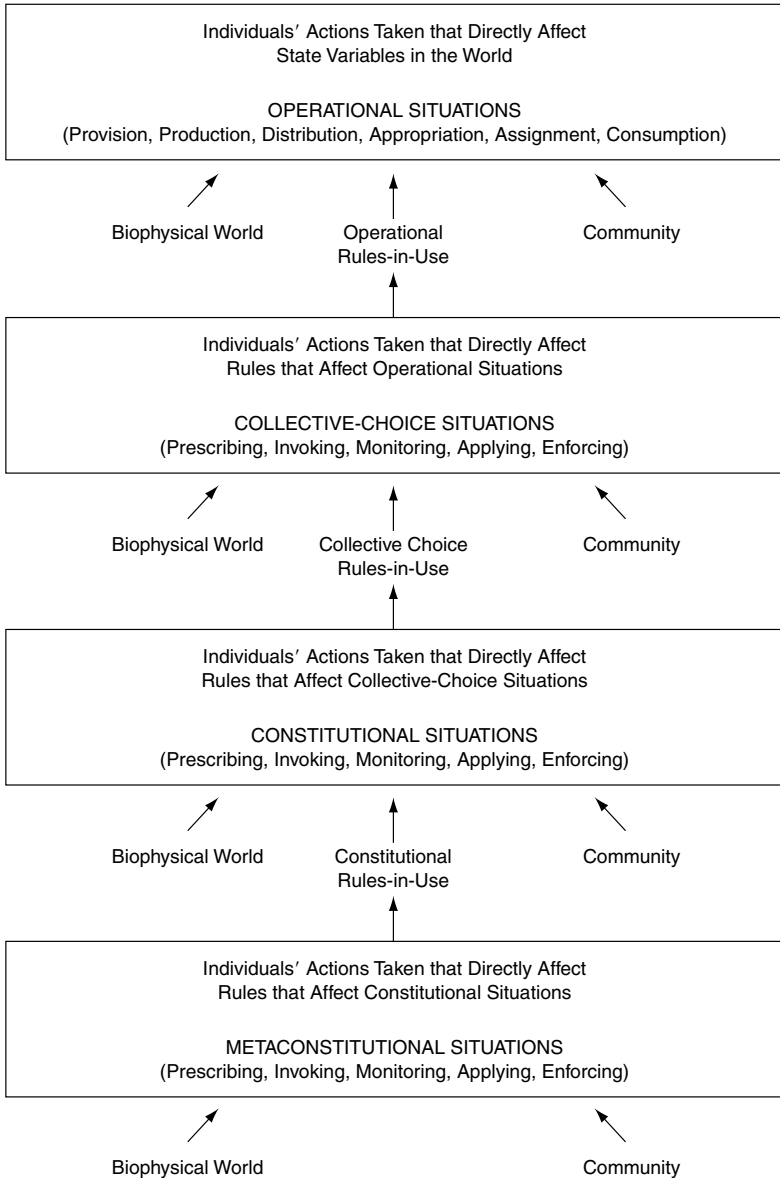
Individuals′ Actions Taken that Directly Affect State Variables in the World

OPERATIONAL SITUATIONS
(Provision, Production, Distribution, Appropriation, Assignment, Consumption)

Biophysical World

Operational Rules-in-Use

Community

Individuals′ Actions Taken that Directly Affect Rules that Affect Operational Situations

COLLECTIVE-CHOICE SITUATIONS
(Prescribing, Invoking, Monitoring, Applying, Enforcing)

Biophysical World

Collective Choice Rules-in-Use

Community

Individuals′ Actions Taken that Directly Affect Rules that Affect Collective-Choice Situations

CONSTITUTIONAL SITUATIONS
(Prescribing, Invoking, Monitoring, Applying, Enforcing)

Biophysical World

Constitutional Rules-in-Use

Community

Individuals′ Actions Taken that Directly Affect Rules that Affect Constitutional Situations

METACONSTITUTIONAL SITUATIONS
(Prescribing, Invoking, Monitoring, Applying, Enforcing)

Biophysical World

Community